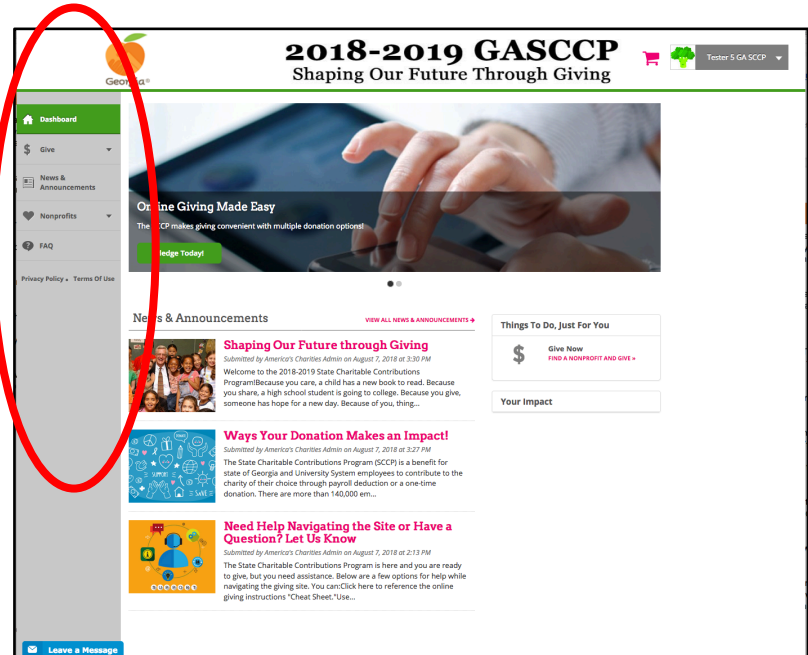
Georgia

2018-2019 GASCCP
Shaping Our Future Through Giving

Tester 5 GA SCCP

Dashboard
Give
News & Announcements
Nonprofits
FAQ
Privacy Policy • Terms Of Use

On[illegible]ine Giving Made Easy
The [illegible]CCP makes giving convenient with multiple donation options!
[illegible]ledge Today!

Ne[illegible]s & Announcements
VIEW ALL NEWS & ANNOUNCEMENTS

Shaping Our Future through Giving
Submitted by America's Charities Admin on August 7, 2018 at 3:30 PM
Welcome to the 2018-2019 State Charitable Contributions Program!Because you care, a child has a new book to read. Because you share, a high school student is going to college. Because you give, someone has hope for a new day. Because of you, thing...

Ways Your Donation Makes an Impact!
Submitted by America's Charities Admin on August 7, 2018 at 3:27 PM
The State Charitable Contributions Program (SCCP) is a benefit for state of Georgia and University System employees to contribute to the charity of their choice through payroll deduction or a one-time donation. There are more than 140,000 em...

Need Help Navigating the Site or Have a Question? Let Us Know
Submitted by America's Charities Admin on August 7, 2018 at 2:13 PM
The State Charitable Contributions Program is here and you are ready to give, but you need assistance. Below are a few options for help while navigating the giving site. You can:Click here to reference the online giving instructions "Cheat Sheet."Use...

Things To Do, Just For You
Give Now
FIND A NONPROFIT AND GIVE »

Your Impact

Leave a Message